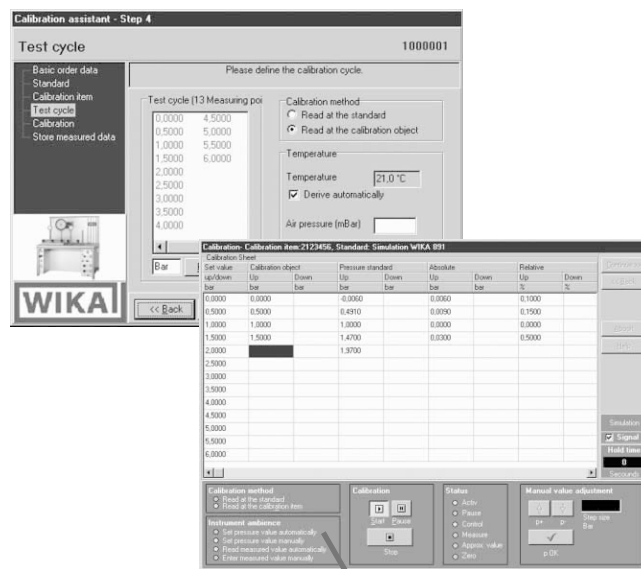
Calibration assistant - Step 4

Test cycle

1000001

Basic order data
Standard
Calibration item
Test cycle
Calibration
Store measured data

Please define the calibration cycle.

Test cycle (13 Measuring poi

0,0000 4,5000
0,5000 5,0000
1,0000 5,5000
1,5000 6,0000
2,0000
2,5000
3,0000
3,5000
4,0000

Bar

Calibration method
Read at the standard
Read at the calibration object

Temperature
Temperature 21,0 °C
Derive automatically

Air pressure (mBar)

WIKA

<< Back

Calibration- Calibration item:2123456, Standard: Simulation WIKA 891

Calibration Sheet

| Set value | Calibration object | | Pressure standard | | Absolute | | Relative | |
|---|---|---|---|---|---|---|---|---|
| up/down | Up | Down | Up | Down | Up | Down | Up | Down |
| bar | bar | bar | bar | bar | bar | bar | % | % |
| 0,0000 | 0,0000 | | -0,0060 | | 0,0060 | | 0,1000 | |
| 0,5000 | 0,5000 | | 0,4910 | | 0,0090 | | 0,1500 | |
| 1,0000 | 1,0000 | | 1,0000 | | 0,0000 | | 0,0000 | |
| 1,5000 | 1,5000 | | 1,4700 | | 0,0300 | | 0,5000 | |
| 2,0000 | | | 1,9700 | | | | | |
| 2,5000 | | | | | | | | |
| 3,0000 | | | | | | | | |
| 3,5000 | | | | | | | | |
| 4,0000 | | | | | | | | |
| 4,5000 | | | | | | | | |
| 5,0000 | | | | | | | | |
| 5,5000 | | | | | | | | |
| 6,0000 | | | | | | | | |

Simulation
Signal
Hold time
0
Seconds

Calibration method
Read at the standard
Read at the calibration item

Instrument ambience
Set pressure value automatically
Set pressure value manually
Read measured value automatically
Enter measured value manually

Calibration
Start Pause
Stop

Status
Activ
Pause
Control
Measure
Approx. value
Zero

Manual value adjustment
p+ p-
Step size
Bar
p OK